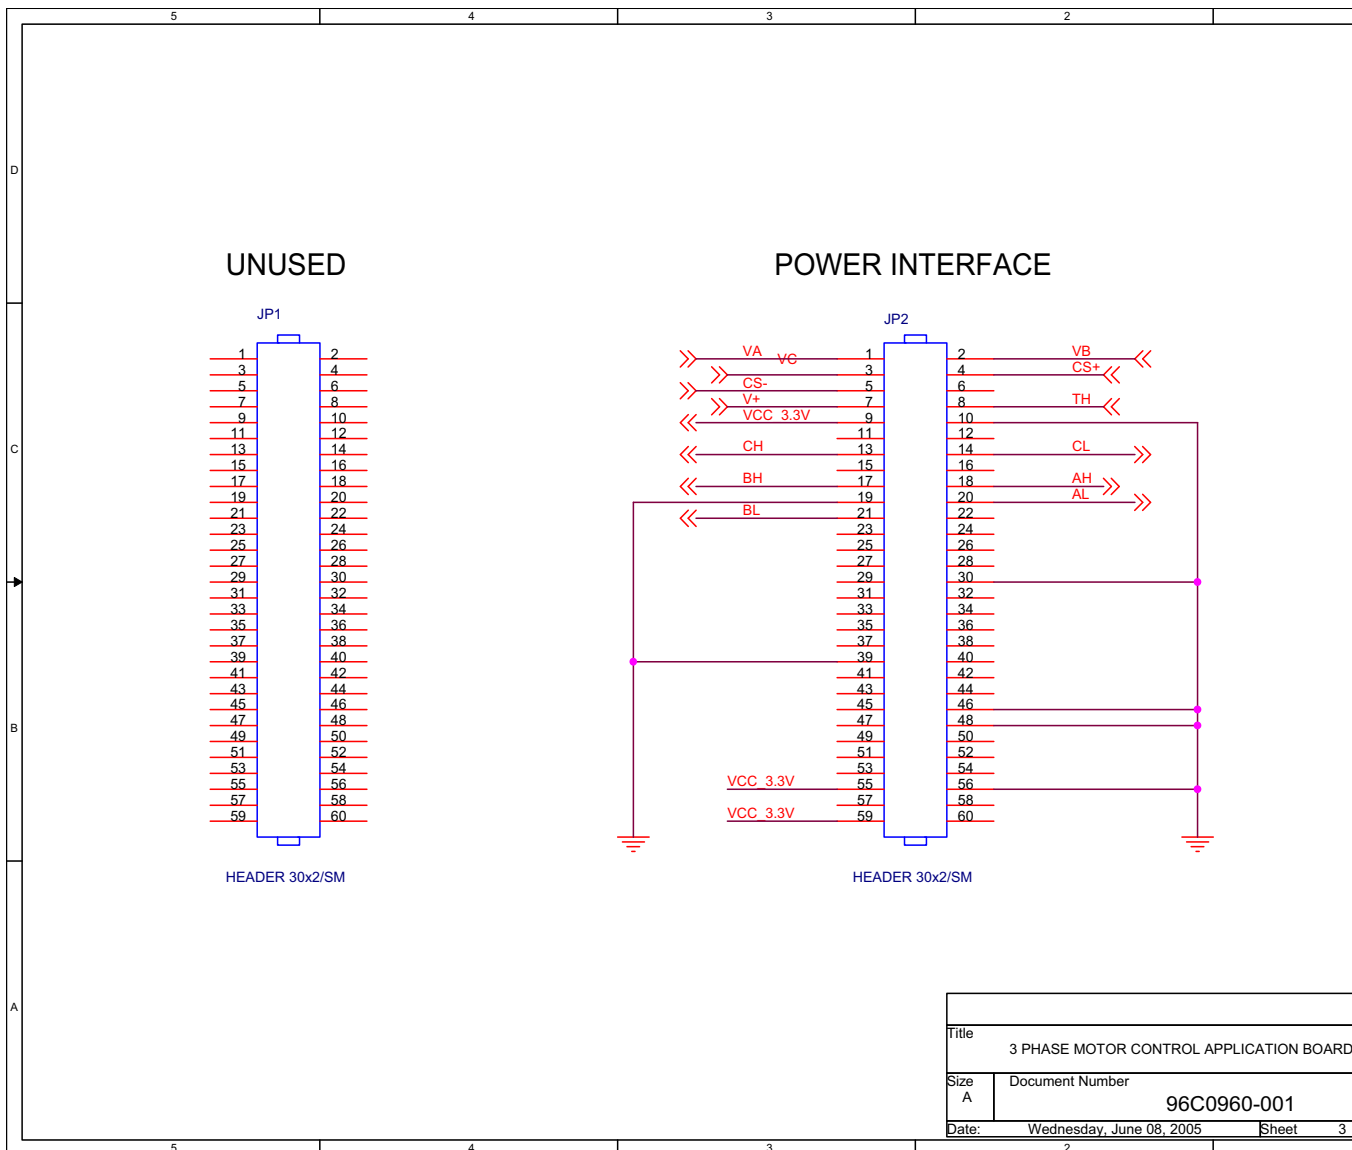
5 4 3 2

D

C

B

A

UNUSED

JP1

| 1 | 2 |
|---|---|
| 3 | 4 |
| 5 | 6 |
| 7 | 8 |
| 9 | 10 |
| 11 | 12 |
| 13 | 14 |
| 15 | 16 |
| 17 | 18 |
| 19 | 20 |
| 21 | 22 |
| 23 | 24 |
| 25 | 26 |
| 27 | 28 |
| 29 | 30 |
| 31 | 32 |
| 33 | 34 |
| 35 | 36 |
| 37 | 38 |
| 39 | 40 |
| 41 | 42 |
| 43 | 44 |
| 45 | 46 |
| 47 | 48 |
| 49 | 50 |
| 51 | 52 |
| 53 | 54 |
| 55 | 56 |
| 57 | 58 |
| 59 | 60 |

HEADER 30x2/SM

POWER INTERFACE

JP2

| | | | | |
|---|---|---|---|---|
| VA | 1 | 2 | VB |
| VC | 3 | 4 | CS+ |
| CS- | 5 | 6 | |
| V+ | 7 | 8 | TH |
| VCC_3.3V | 9 | 10 | |
| | 11 | 12 | |
| CH | 13 | 14 | CL |
| | 15 | 16 | |
| BH | 17 | 18 | AH |
| | 19 | 20 | AL |
| BL | 21 | 22 | |
| | 23 | 24 | |
| | 25 | 26 | |
| | 27 | 28 | |
| | 29 | 30 | |
| | 31 | 32 | |
| | 33 | 34 | |
| | 35 | 36 | |
| | 37 | 38 | |
| | 39 | 40 | |
| | 41 | 42 | |
| | 43 | 44 | |
| | 45 | 46 | |
| | 47 | 48 | |
| | 49 | 50 | |
| | 51 | 52 | |
| | 53 | 54 | |
| VCC_3.3V | 55 | 56 | |
| | 57 | 58 | |
| VCC_3.3V | 59 | 60 | |

HEADER 30x2/SM

Title
3 PHASE MOTOR CONTROL APPLICATION BOARD
Size A
Document Number
96C0960-001
Date: Wednesday, June 08, 2005
Sheet 3

5 4 3 2